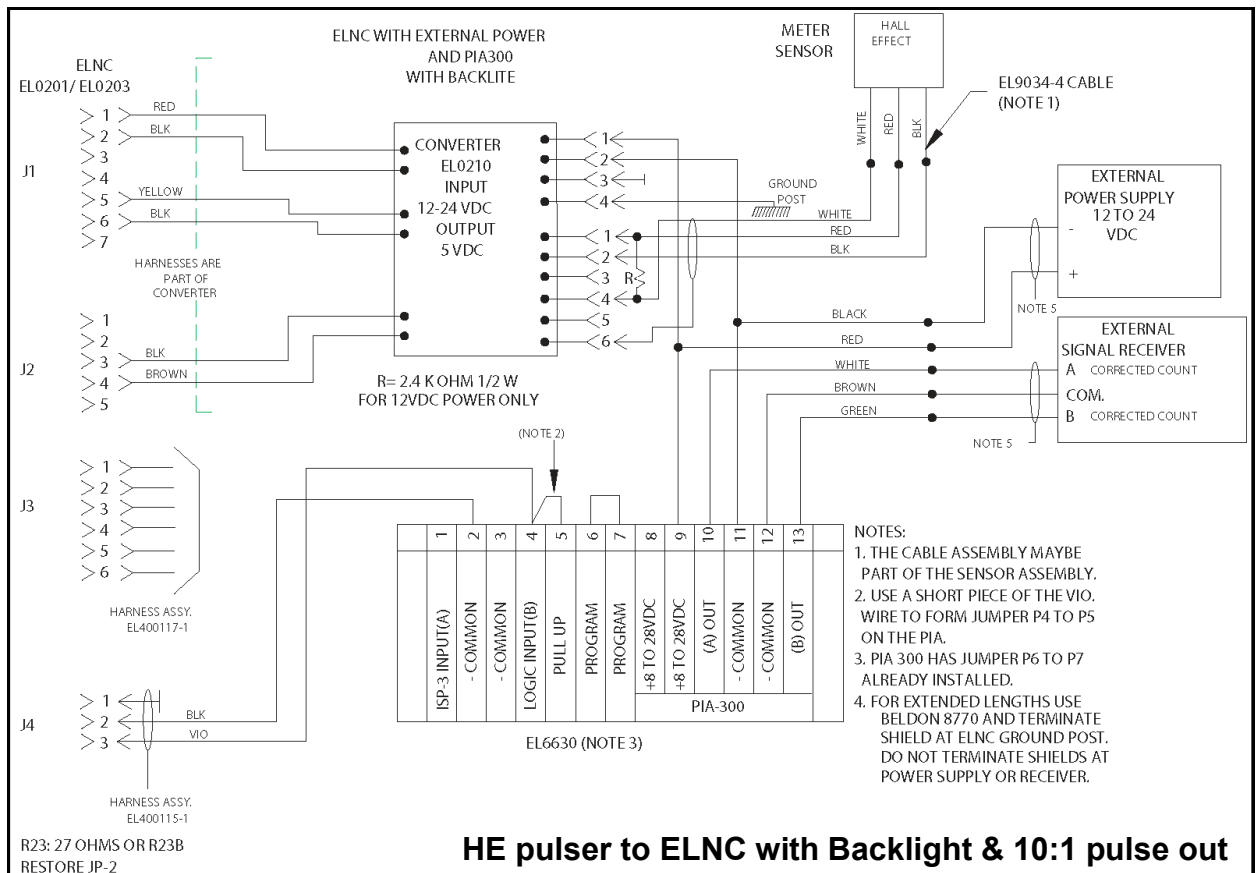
ELNC WITH EXTERNAL POWER AND PIA300 WITH BACKLITE

METER SENSOR

HALL EFFECT

ELNC
EL0201/ EL0203

EL9034-4 CABLE (NOTE 1)

WHITE RED BLK

J1
1 RED
2 BLK
3
4
5 YELLOW
6 BLK
7

CONVERTER
EL0210
INPUT
12-24 VDC
OUTPUT
5 VDC

1
2
3
4
1
2
3
4
5
6

GROUND POST

WHITE
RED
BLK

EXTERNAL POWER SUPPLY 12 TO 24 VDC
-
+

HARNESSES ARE PART OF CONVERTER

R

NOTE 5

J2
1
2
3 BLK
4 BROWN
5

BLACK
RED
WHITE
BROWN
GREEN

EXTERNAL SIGNAL RECEIVER
A CORRECTED COUNT
COM.
B CORRECTED COUNT

NOTE 5

R= 2.4 K OHM 1/2 W
FOR 12VDC POWER ONLY

(NOTE 2)

J3
1
2
3
4
5
6

HARNESS ASSY.
EL400117-1

| 1 | 2 | 3 | 4 | 5 | 6 | 7 | 8 | 9 | 10 | 11 | 12 | 13 |
|---|---|---|---|---|---|---|---|---|---|---|---|---|
| ISP-3 INPUT(A) | - COMMON | - COMMON | LOGIC INPUT(B) | PULL UP | PROGRAM | PROGRAM | +8 TO 28VDC | +8 TO 28VDC | (A) OUT | - COMMON | - COMMON | (B) OUT |

PIA-300

EL6630 (NOTE 3)

NOTES:
1. THE CABLE ASSEMBLY MAYBE PART OF THE SENSOR ASSEMBLY.
2. USE A SHORT PIECE OF THE VIO. WIRE TO FORM JUMPER P4 TO P5 ON THE PIA.
3. PIA 300 HAS JUMPER P6 TO P7 ALREADY INSTALLED.
4. FOR EXTENDED LENGTHS USE BELDON 8770 AND TERMINATE SHIELD AT ELNC GROUND POST. DO NOT TERMINATE SHIELDS AT POWER SUPPLY OR RECEIVER.

J4
1
2 BLK
3 VIO

HARNESS ASSY.
EL400115-1

R23: 27 OHMS OR R23B
RESTORE JP-2

HE pulser to ELNC with Backlight & 10:1 pulse out